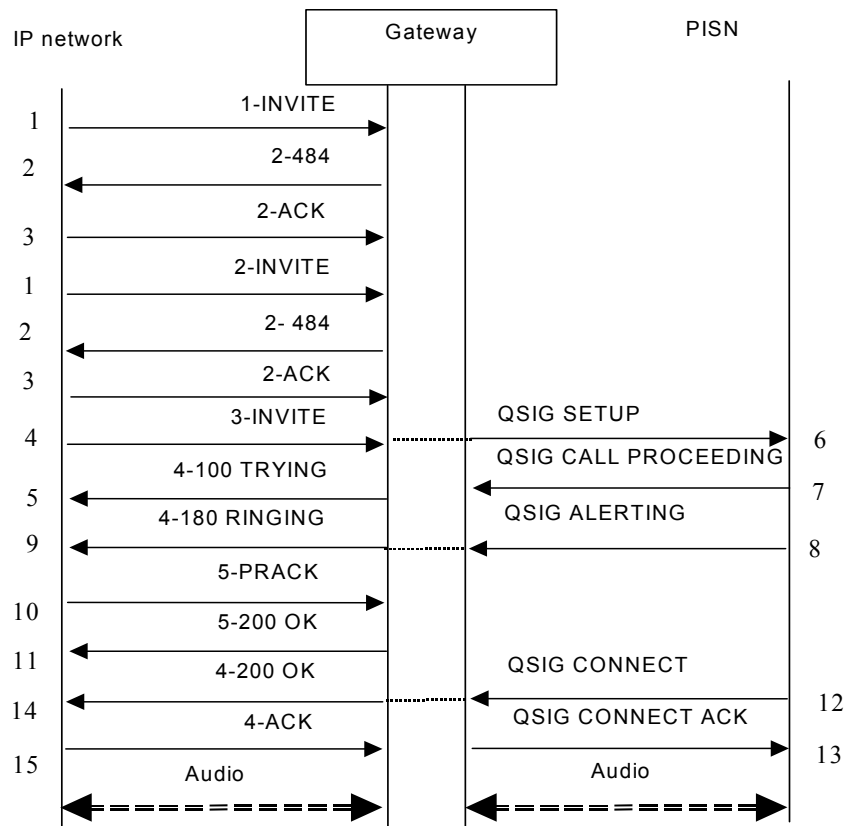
IP network

Gateway

PISN

1 1-INVITE

2 2-484

3 2-ACK

1 2-INVITE

2 2- 484

3 2-ACK

4 3-INVITE

QSIG SETUP 6

5 4-100 TRYING

QSIG CALL PROCEEDING 7

9 4-180 RINGING

QSIG ALERTING 8

10 5-PRACK

11 5-200 OK

14 4-200 OK

QSIG CONNECT 12

15 4-ACK

QSIG CONNECT ACK 13

Audio

Audio